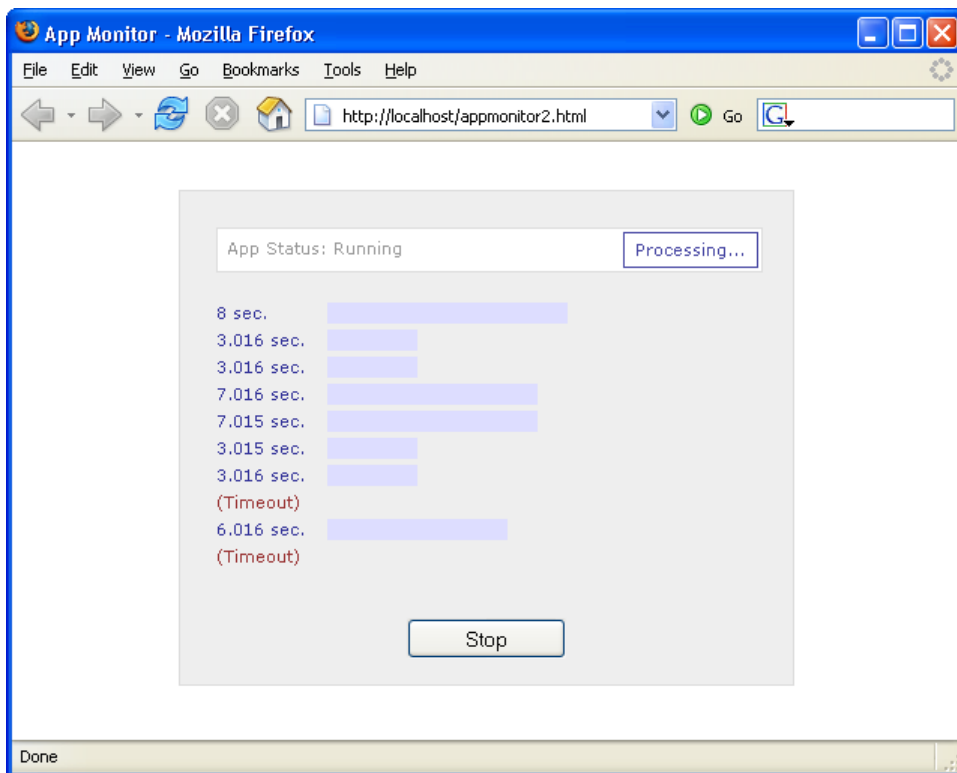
App Monitor - Mozilla Firefox

File Edit View Go Bookmarks Tools Help

http://localhost/appmonitor2.html

Go

App Status: Running

Processing...

8 sec.
3.016 sec.
3.016 sec.
7.016 sec.
7.015 sec.
3.015 sec.
3.016 sec.
(Timeout)
6.016 sec.
(Timeout)

Stop

Done